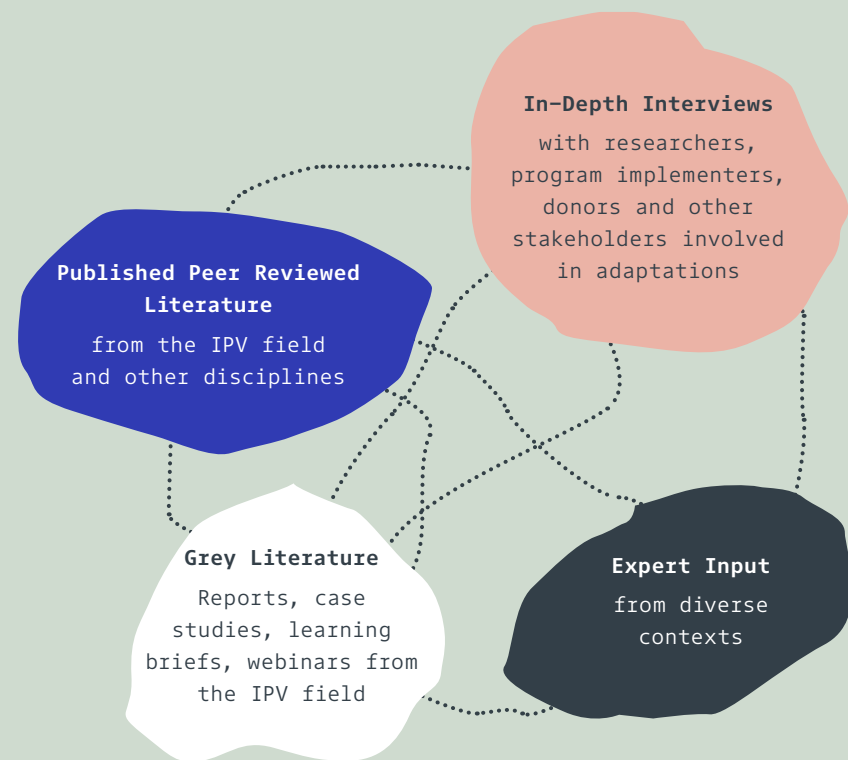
In-Depth Interviews

with researchers, program implementers, donors and other stakeholders involved in adaptations

Published Peer Reviewed Literature

from the IPV field and other disciplines

Grey Literature

Reports, case studies, learning briefs, webinars from the IPV field

Expert Input

from diverse contexts